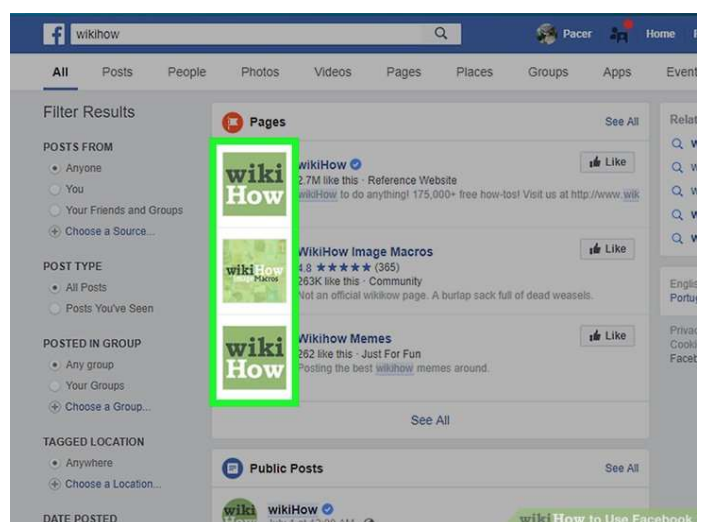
wikihow

Pacer Home

All Posts People Photos Videos Pages Places Groups Apps Event

Filter Results

POSTS FROM
Anyone
You
Your Friends and Groups
Choose a Source...

POST TYPE
All Posts
Posts You've Seen

POSTED IN GROUP
Any group
Your Groups
Choose a Group...

TAGGED LOCATION
Anywhere
Choose a Location...

DATE POSTED

Pages See All

wiki How

wikiHow
2.7M like this · Reference Website
wikiHow to do anything! 175,000+ free how-tos! Visit us at http://www.wik

Like

wiki How Image Macros

WikiHow Image Macros
4.8 ★★★★★ (365)
263K like this · Community
Not an official wikiHow page. A burlap sack full of dead weasels.

Like

wiki How

Wikihow Memes
262 like this · Just For Fun
Posting the best wikihow memes around.

Like

See All

Public Posts See All

wikiHow

Relat

Engli
Portu

Priva
Cooki
Faceb

wiki How to Use Facebook